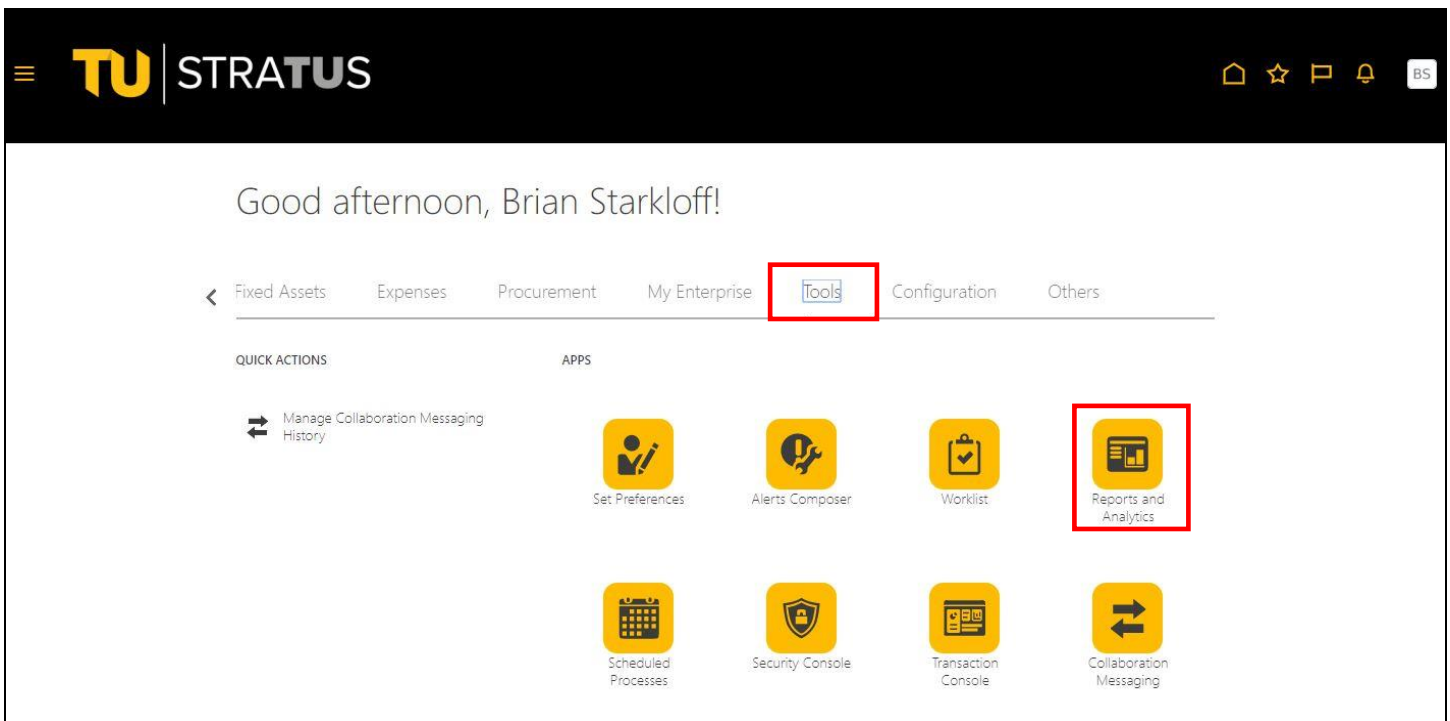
TU STRATUS

BS

Good afternoon, Brian Starkloff!

Fixed Assets Expenses Procurement My Enterprise Tools Configuration Others

QUICK ACTIONS

Manage Collaboration Messaging History

APPS

Set Preferences

Alerts Composer

Worklist

Reports and Analytics

Scheduled Processes

Security Console

Transaction Console

Collaboration Messaging